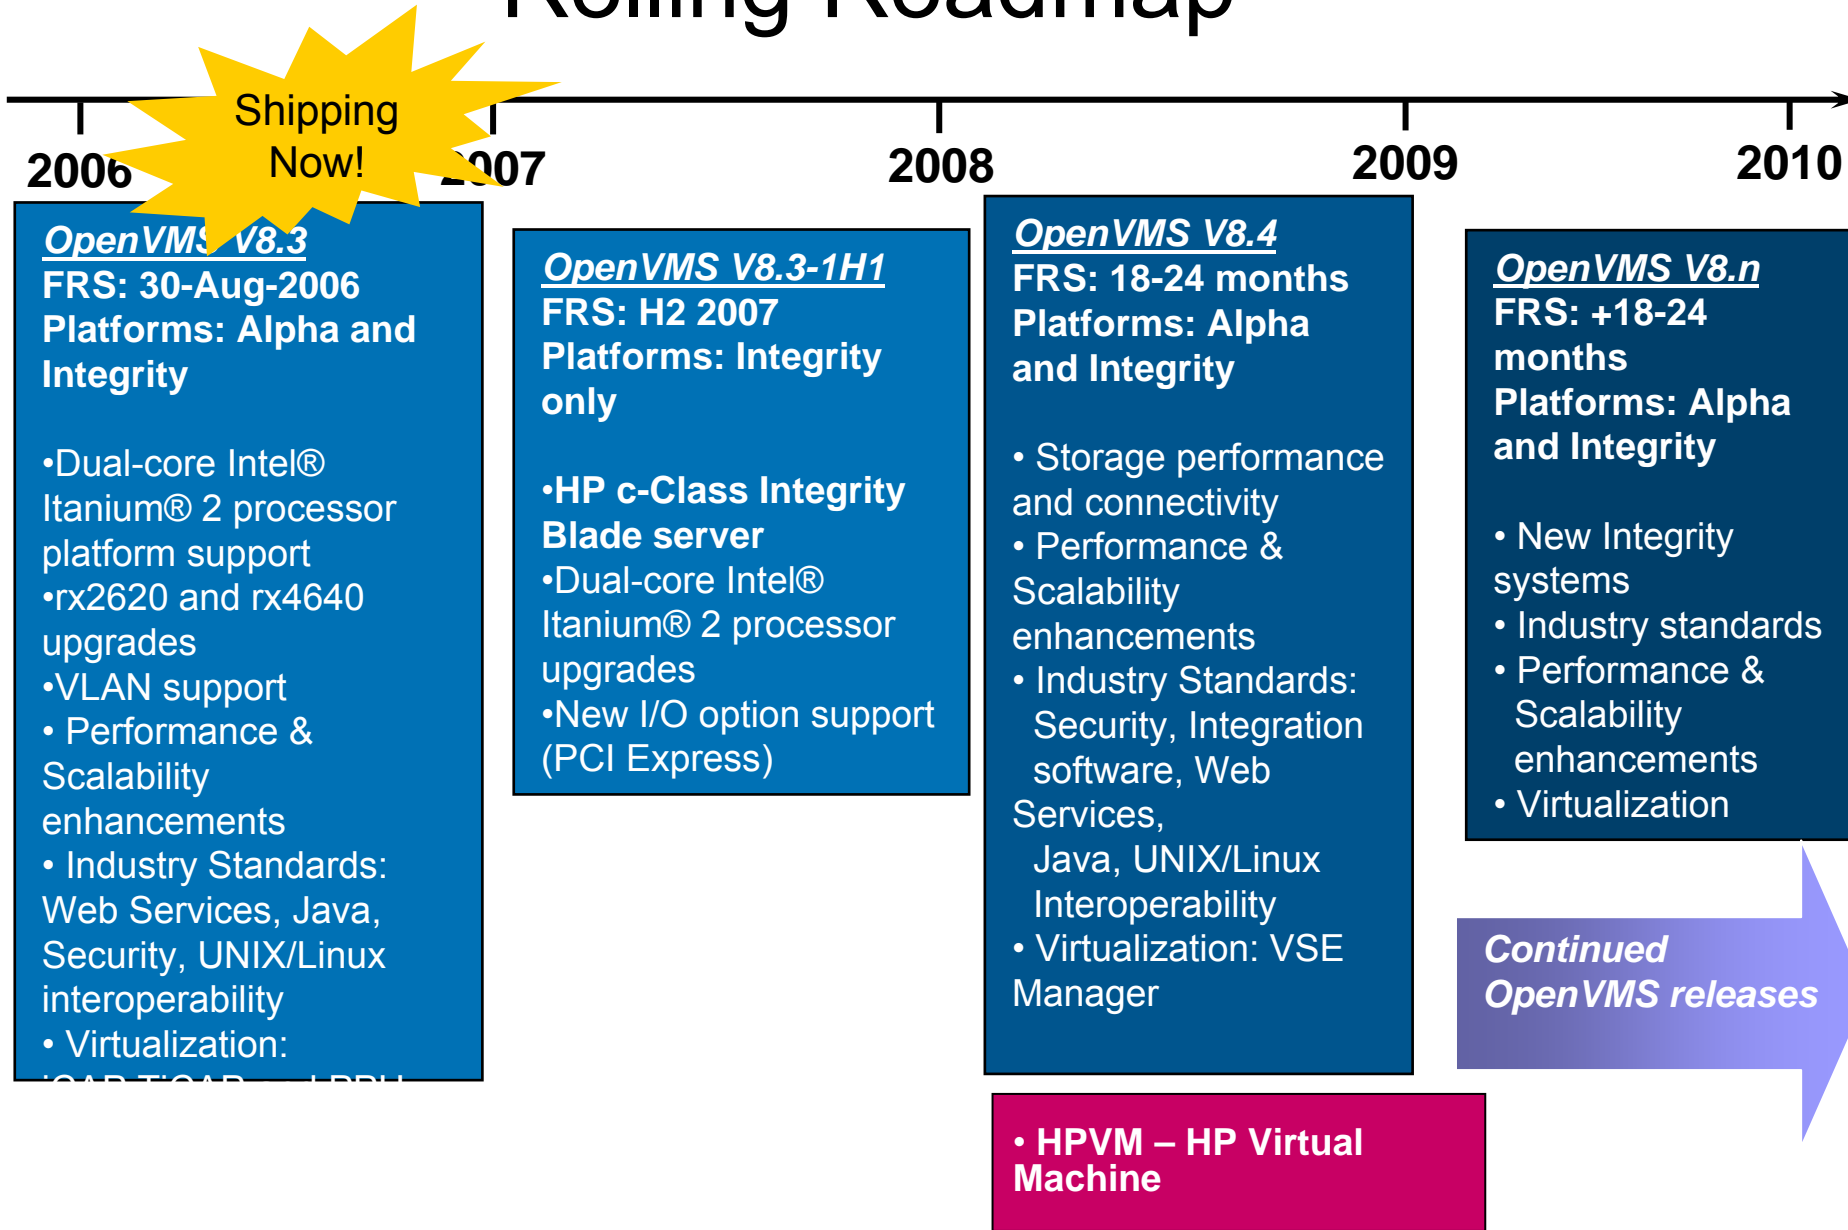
Rolling Roadmap

2006

Shipping Now!

2007

2008

2009

2010

OpenVMS V8.3
FRS: 30-Aug-2006
Platforms: Alpha and Integrity

•Dual-core Intel® Itanium® 2 processor platform support
•rx2620 and rx4640 upgrades
•VLAN support
• Performance & Scalability enhancements
• Industry Standards: Web Services, Java, Security, UNIX/Linux interoperability
• Virtualization: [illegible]

OpenVMS V8.3-1H1
FRS: H2 2007
Platforms: Integrity only

•HP c-Class Integrity Blade server
•Dual-core Intel® Itanium® 2 processor upgrades
•New I/O option support (PCI Express)

OpenVMS V8.4
FRS: 18-24 months
Platforms: Alpha and Integrity

• Storage performance and connectivity
• Performance & Scalability enhancements
• Industry Standards: Security, Integration software, Web Services, Java, UNIX/Linux Interoperability
• Virtualization: VSE Manager

OpenVMS V8.n
FRS: +18-24 months
Platforms: Alpha and Integrity

• New Integrity systems
• Industry standards
• Performance & Scalability enhancements
• Virtualization

Continued OpenVMS releases

• HPVM – HP Virtual Machine